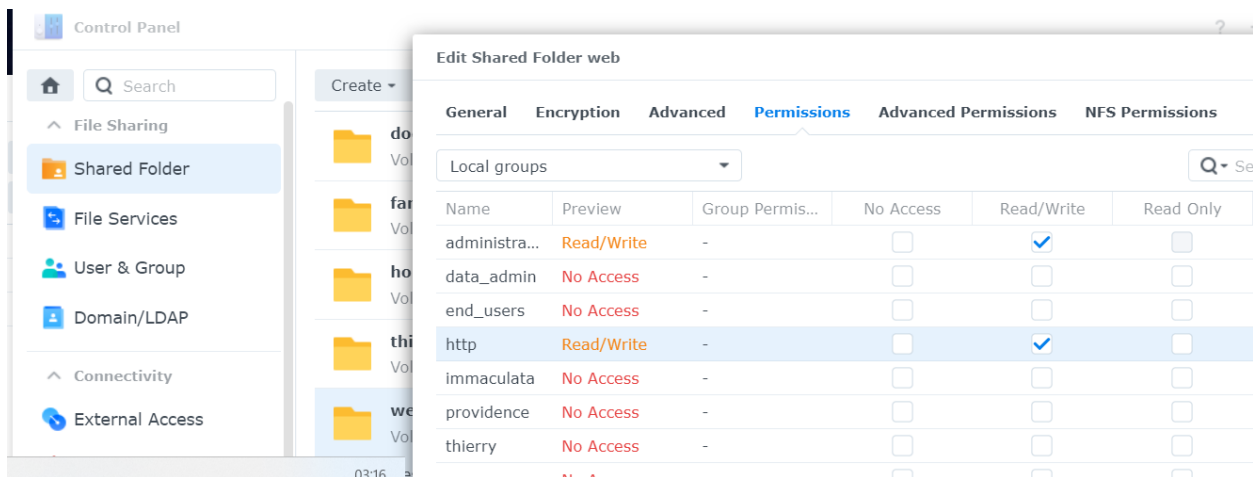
Control Panel

?

Search

File Sharing

Shared Folder

File Services

User & Group

Domain/LDAP

Connectivity

External Access

Create

do
Vol

fa
Vol

ho
Vol

thi
Vol

we
Vol

03:16

Edit Shared Folder web

General Encryption Advanced Permissions Advanced Permissions NFS Permissions

Local groups

Se

| Name | Preview | Group Permis... | No Access | Read/Write | Read Only |
|---|---|---|---|---|---|
| administra... | Read/Write | - | | ✓ | |
| data_admin | No Access | - | | | |
| end_users | No Access | - | | | |
| http | Read/Write | - | | ✓ | |
| immaculata | No Access | - | | | |
| providence | No Access | - | | | |
| thierry | No Access | - | | | |